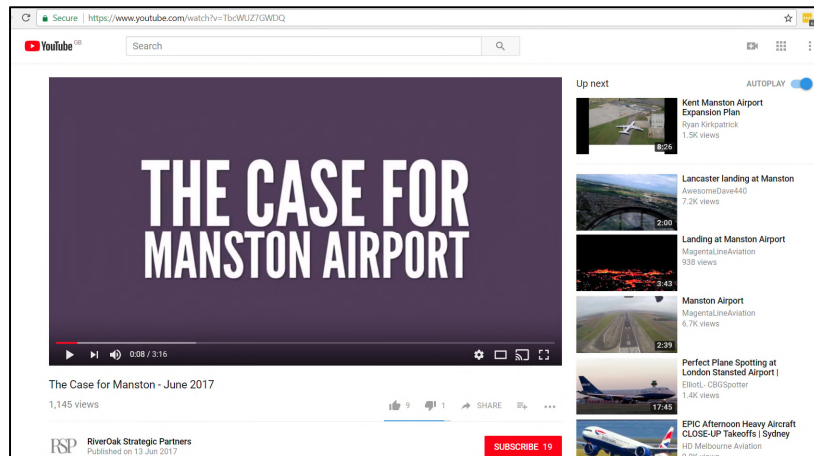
Secure https://www.youtube.com/watch?v=TbcWUZ7GWDQ

YouTube GB

Search

THE CASE FOR
MANSTON AIRPORT

0:08 / 3:16

The Case for Manston - June 2017

1,145 views

9 1 SHARE

RSP RiverOak Strategic Partners
Published on 13 Jun 2017

SUBSCRIBE 19

Up next

AUTOPLAY

8:26
Kent Manston Airport Expansion Plan
Ryan Kirkpatrick
1.5K views

2:00
Lancaster landing at Manston
AwesomeDave440
7.2K views

3:43
Landing at Manston Airport
MagentaLineAviation
938 views

2:39
Manston Airport
MagentaLineAviation
6.7K views

17:45
Perfect Plane Spotting at London Stansted Airport |
ElliotL- CBGSpotter
1.4K views

EPIC Afternoon Heavy Aircraft CLOSE-UP Takeoffs | Sydney
HD Melbourne Aviation
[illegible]